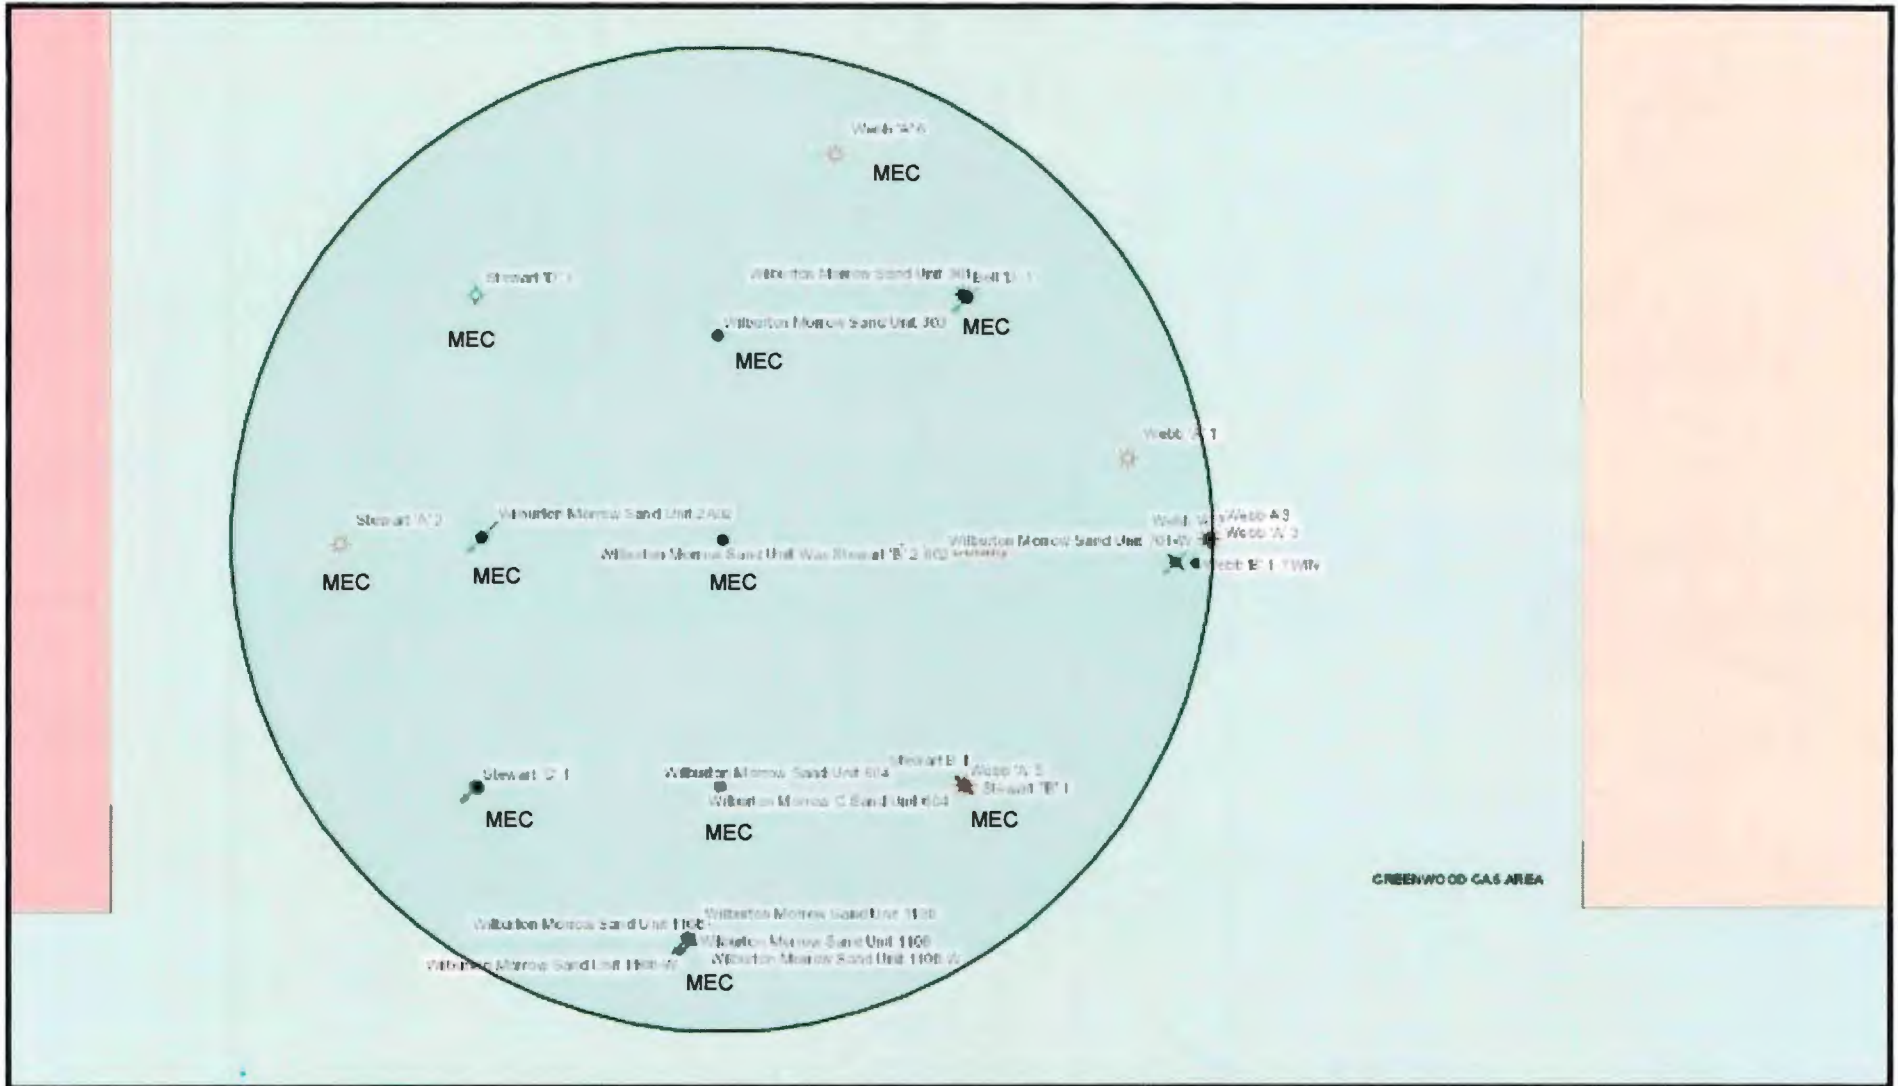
Webb 'A' 6

MEC

Stewart 'D' 1

Wilburton Morrow Sand Unit 301 Bell 'D' 1

MEC

Wilburton Morrow Sand Unit 303

MEC

MEC

Webb 'A' 1

Stewart 'A' 2

Wilburton Morrow Sand Unit 2A02

Wilburton Morrow Sand Unit Was Stewart 'B' 2 802

Wilburton Morrow Sand Unit 701-W

Webb 'A' 3 Webb A3

Webb 'A' 3

Webb 'B' 1 TWN

MEC

MEC

MEC

Stewart 'C' 1

Wilburton Morrow Sand Unit 604

Stewart B 1

Webb 'A' 5

Stewart 'B' 1

Wilburton Morrow C Sand Unit 604

MEC

MEC

MEC

GREENWOOD GAS AREA

Wilburton Morrow Sand Unit 1106

Wilburton Morrow Sand Unit 1106

Wilburton Morrow Sand Unit 1106

Wilburton Morrow Sand Unit 1106 W

Wilburton Morrow Sand Unit 1106-W

MEC